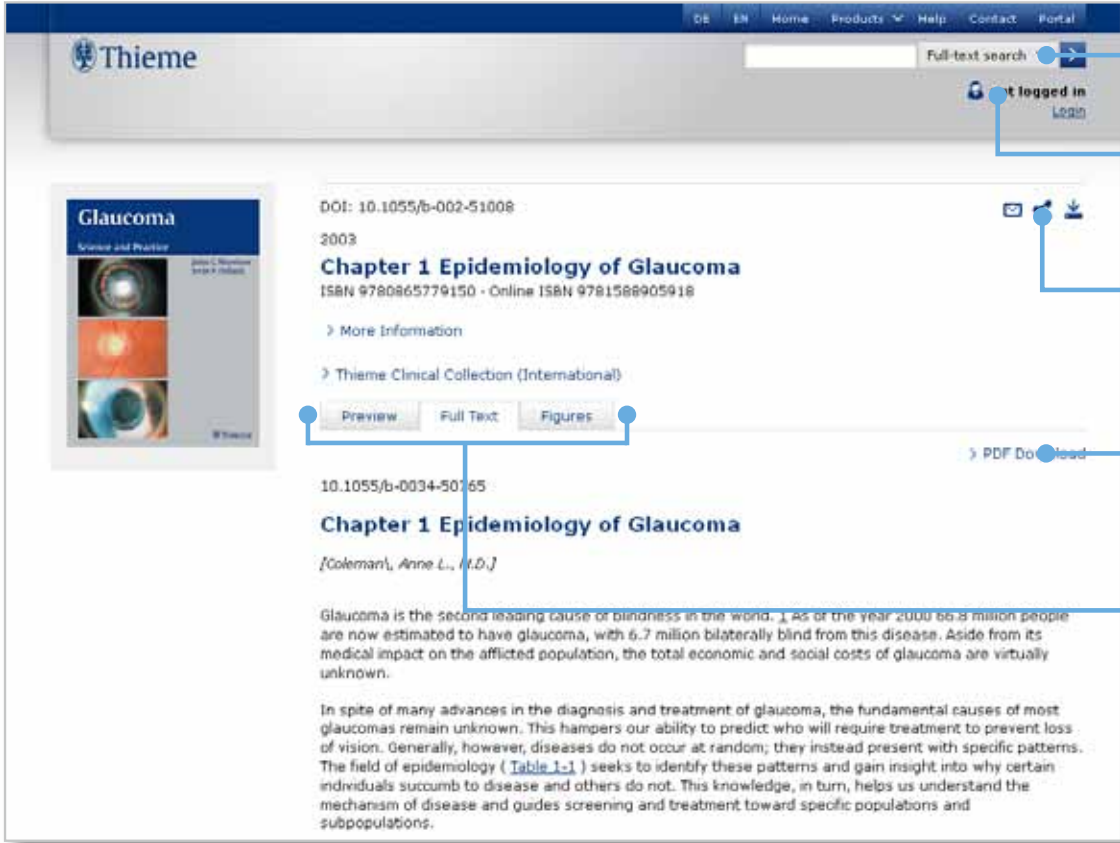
DE EN Home Products Help Contact Portal

Thieme

Full-text search

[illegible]t logged in
Login

Glaucoma
Science and Practice

Thieme

DOI: 10.1055/b-002-51008

2003

Chapter 1 Epidemiology of Glaucoma
ISBN 9780865779150 - Online ISBN 9781588905918

More Information

Thieme Clinical Collection (International)

Preview Full Text Figures

PDF Do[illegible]load

10.1055/b-0034-50165

Chapter 1 Epidemiology of Glaucoma

[Coleman\, Anne L., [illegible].D.]

Glaucoma is the second leading cause of blindness in the world. 1 As of the year 2000 66.8 million people are now estimated to have glaucoma, with 6.7 million bilaterally blind from this disease. Aside from its medical impact on the afflicted population, the total economic and social costs of glaucoma are virtually unknown.

In spite of many advances in the diagnosis and treatment of glaucoma, the fundamental causes of most glaucomas remain unknown. This hampers our ability to predict who will require treatment to prevent loss of vision. Generally, however, diseases do not occur at random; they instead present with specific patterns. The field of epidemiology ( Table 1-1 ) seeks to identify these patterns and gain insight into why certain individuals succumb to disease and others do not. This knowledge, in turn, helps us understand the mechanism of disease and guides screening and treatment toward specific populations and subpopulations.